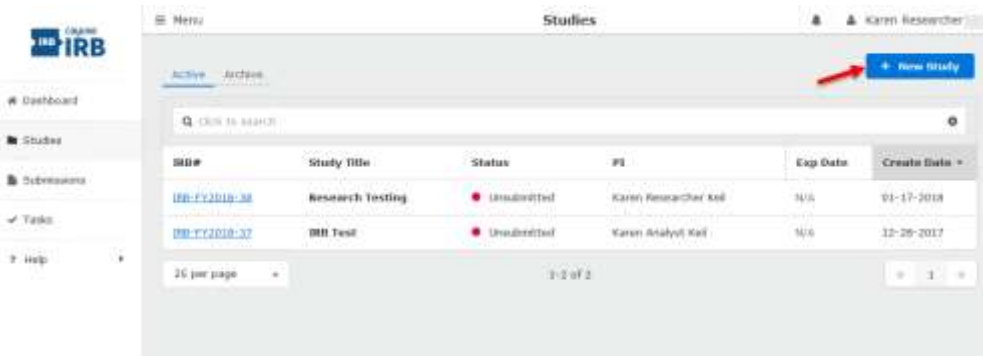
IRB IRB

≡ Menu

Studies

Karen Researcher

Dashboard

Studies

Submissions

Tasks

Help

Active Archive

+ New Study

Click to search

| IRB# | Study Title | Status | PI | Exp Date | Create Date |
|---|---|---|---|---|---|
| IRB-FY2018-38 | Research Testing | Unsubmitted | Karen Researcher Keil | N/A | 01-17-2018 |
| IRB-FY2018-37 | IRB Test | Unsubmitted | Karen Analyst Keil | N/A | 12-28-2017 |

25 per page

1-2 of 2

« 1 »